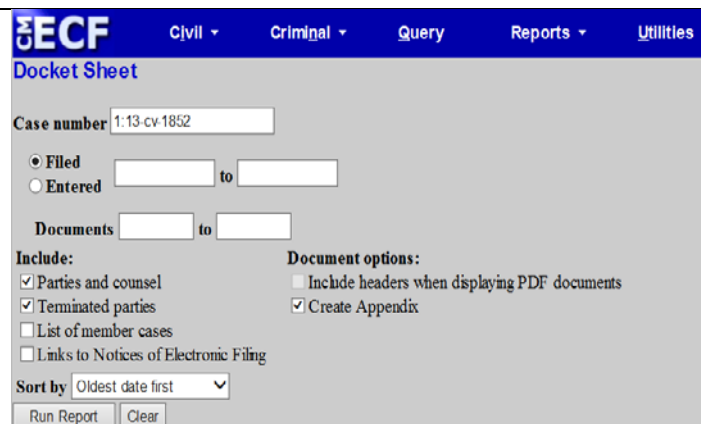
CM ECF Civil ▾ Criminal ▾ Query Reports ▾ Utilities

Docket Sheet

Case number 1:13-cv-1852

Filed
Entered to

Documents to

Include:
Parties and counsel
Terminated parties
List of member cases
Links to Notices of Electronic Filing

Document options:
Include headers when displaying PDF documents
Create Appendix

Sort by Oldest date first

Run Report Clear